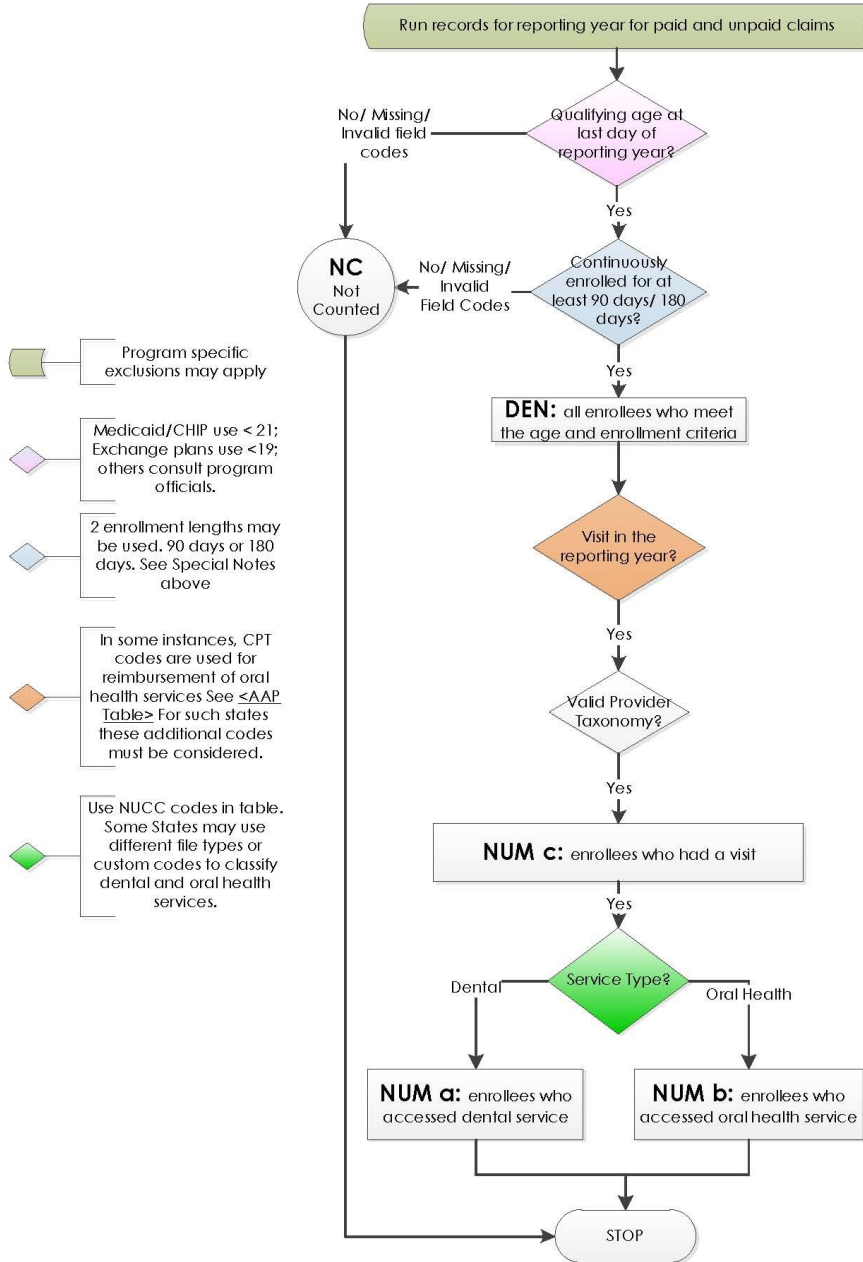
Run records for reporting year for paid and unpaid claims

Qualifying age at last day of reporting year?

No/ Missing/ Invalid field codes

Yes

NC Not Counted

No/ Missing/ Invalid Field Codes

Continuously enrolled for at least 90 days/ 180 days?

Yes

DEN: all enrollees who meet the age and enrollment criteria

Visit in the reporting year?

Yes

Valid Provider Taxonomy?

Yes

NUM c: enrollees who had a visit

Yes

Service Type?

Dental

Oral Health

NUM a: enrollees who accessed dental service

NUM b: enrollees who accessed oral health service

STOP

Program specific exclusions may apply

Medicaid/CHIP use < 21; Exchange plans use <19; others consult program officials.

2 enrollment lengths may be used. 90 days or 180 days. See Special Notes above

In some instances, CPT codes are used for reimbursement of oral health services See <AAP Table> For such states these additional codes must be considered.

Use NUCC codes in table. Some States may use different file types or custom codes to classify dental and oral health services.